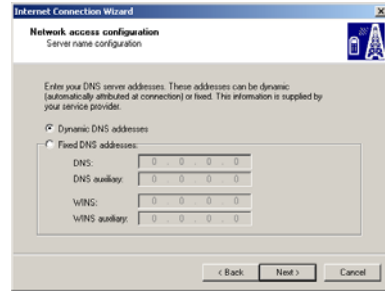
Internet Connection Wizard

Network access configuration
Server name configuration

Enter your DNS server addresses. These addresses can be dynamic (automatically attributed at connection) or fixed. This information is supplied by your service provider.

Dynamic DNS addresses

Fixed DNS addresses:

DNS: 0 . 0 . 0 . 0

DNS auxiliary: 0 . 0 . 0 . 0

WINS: 0 . 0 . 0 . 0

WINS auxiliary: 0 . 0 . 0 . 0

< Back Next > Cancel